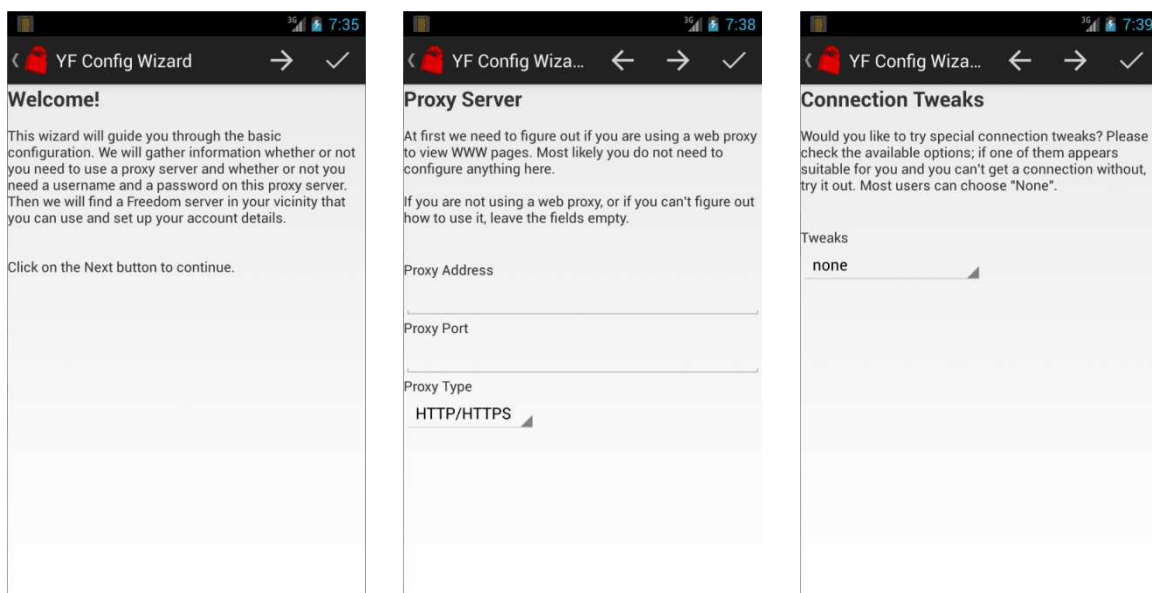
3G 7:35

YF Config Wizard

Welcome!

This wizard will guide you through the basic configuration. We will gather information whether or not you need to use a proxy server and whether or not you need a username and a password on this proxy server. Then we will find a Freedom server in your vicinity that you can use and set up your account details.

Click on the Next button to continue.

3G 7:38

YF Config Wiza...

Proxy Server

At first we need to figure out if you are using a web proxy to view WWW pages. Most likely you do not need to configure anything here.

If you are not using a web proxy, or if you can't figure out how to use it, leave the fields empty.

Proxy Address

Proxy Port

Proxy Type

HTTP/HTTPS

3G 7:39

YF Config Wiza...

Connection Tweaks

Would you like to try special connection tweaks? Please check the available options; if one of them appears suitable for you and you can't get a connection without, try it out. Most users can choose "None".

Tweaks

none